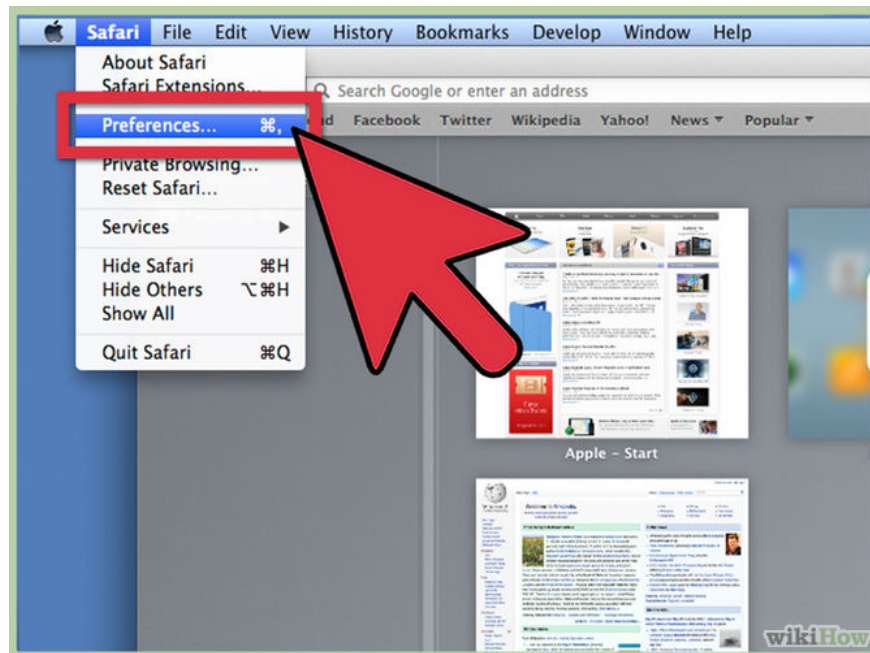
Safari File Edit View History Bookmarks Develop Window Help

About Safari
Safari Extensions...
Preferences... ⌘,
Private Browsing...
Reset Safari...
Services ▶
Hide Safari ⌘H
Hide Others ⌥⌘H
Show All
Quit Safari ⌘Q

Search Google or enter an address

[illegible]d Facebook Twitter Wikipedia Yahoo! News ▾ Popular ▾

Apple - Start

wikiHow